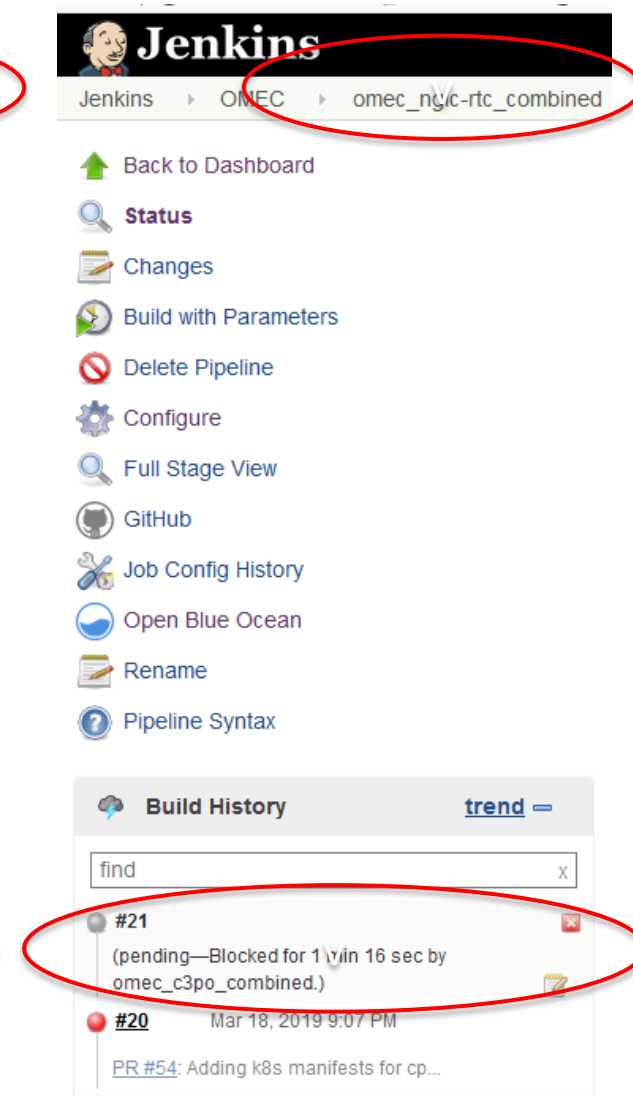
Jenkins

Jenkins › OMEC › omec_ngic-rtc_combined

Back to Dashboard
Status
Changes
Build with Parameters
Delete Pipeline
Configure
Full Stage View
GitHub
Job Config History
Open Blue Ocean
Rename
Pipeline Syntax

Build History trend —

find x

#21
(pending—Blocked for 1 min 16 sec by omec_c3po_combined.)

#20 Mar 18, 2019 9:07 PM

PR #54: Adding k8s manifests for cp...